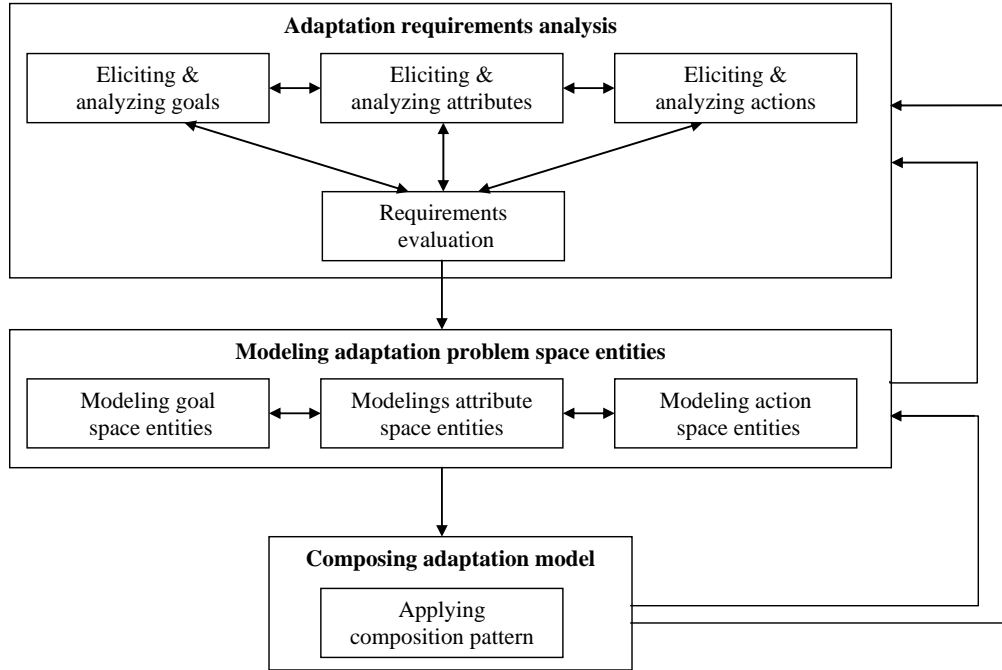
Adaptation requirements analysis

Eliciting & analyzing goals

Eliciting & analyzing attributes

Eliciting & analyzing actions

Requirements evaluation

Modeling adaptation problem space entities

Modeling goal space entities

Modelings attribute space entities

Modeling action space entities

Composing adaptation model

Applying composition pattern